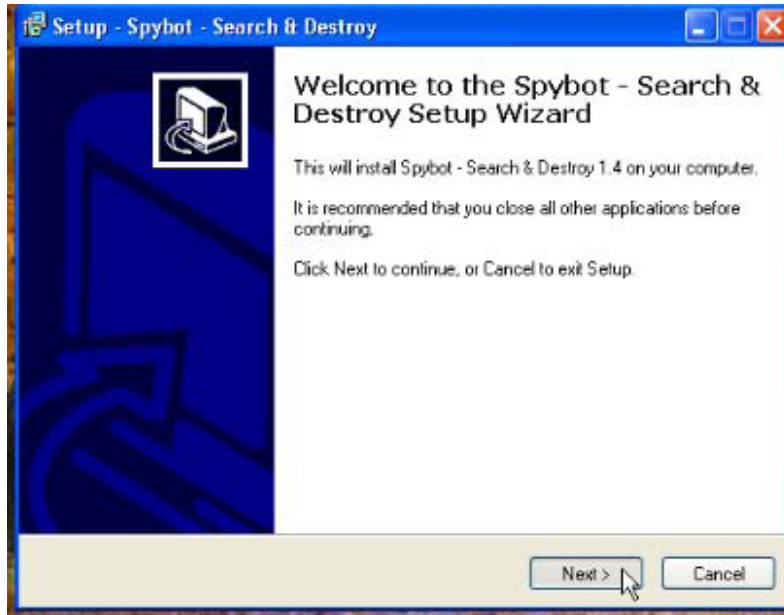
Setup - Spybot - Search & Destroy

Welcome to the Spybot - Search & Destroy Setup Wizard

This will install Spybot - Search & Destroy 1.4 on your computer.

It is recommended that you close all other applications before continuing.

Click Next to continue, or Cancel to exit Setup.

Next >

Cancel